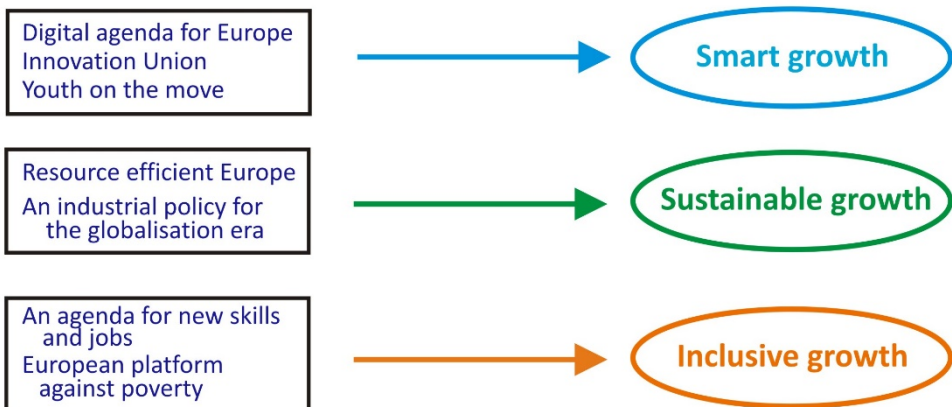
Digital agenda for Europe
Innovation Union
Youth on the move

Smart growth

Resource efficient Europe
An industrial policy for the globalisation era

Sustainable growth

An agenda for new skills and jobs
European platform against poverty

Inclusive growth